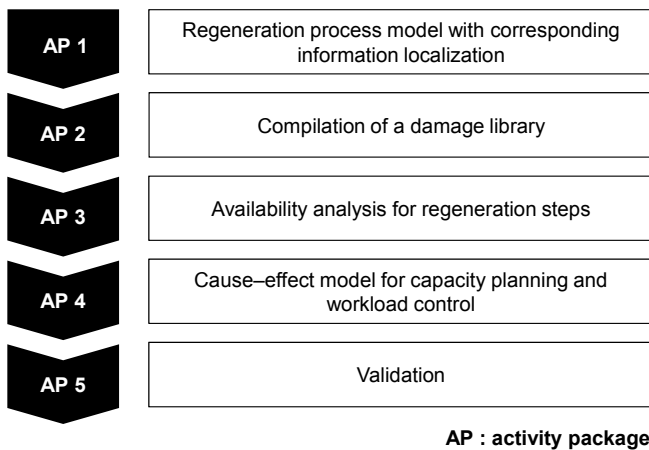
AP 1
Regeneration process model with corresponding information localization

AP 2
Compilation of a damage library

AP 3
Availability analysis for regeneration steps

AP 4
Cause–effect model for capacity planning and workload control

AP 5
Validation

AP : activity package